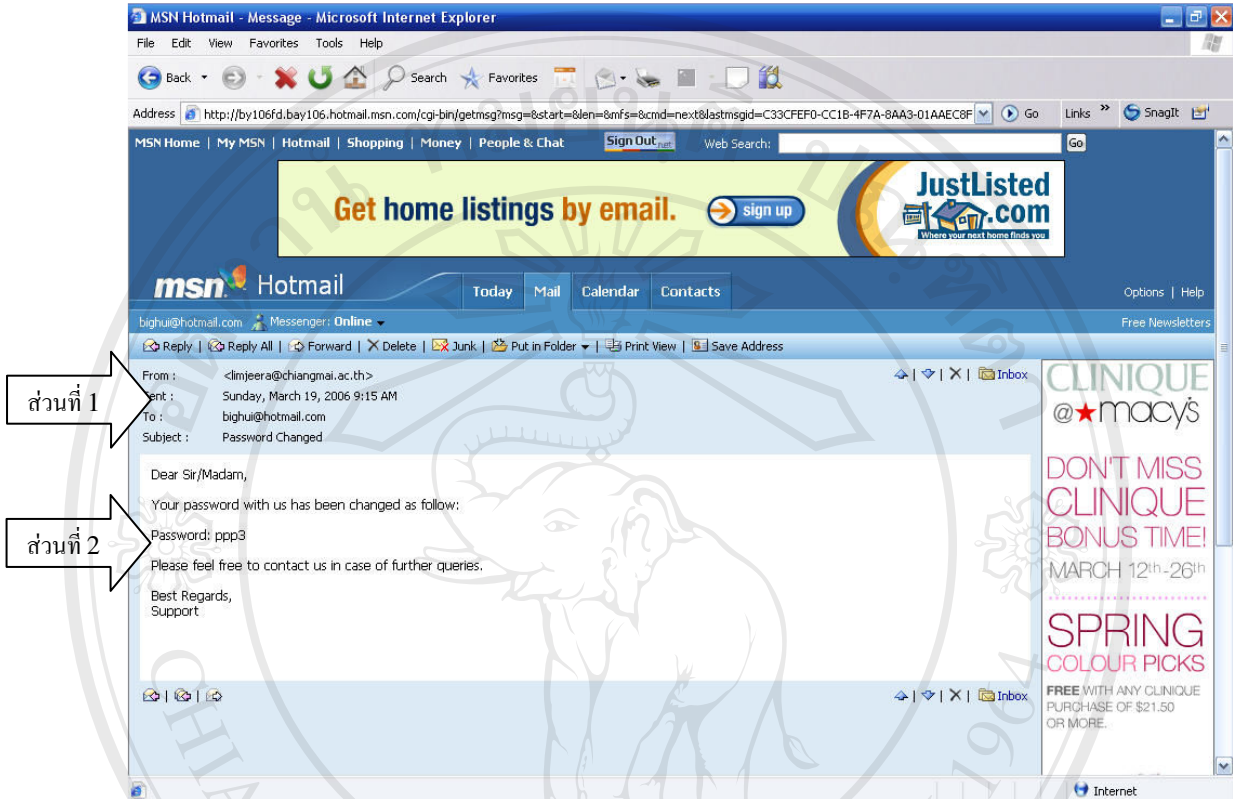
MSN Hotmail - Message - Microsoft Internet Explorer

File Edit View Favorites Tools Help

Back Search Favorites

Address http://by106fd.bay106.hotmail.msn.com/cgi-bin/getmsg?msg=&start=&len=&mfs=&cmd=next&lastmsgid=C33CFEF0-CC1B-4F7A-8AA3-01AAEC8F Go Links SnagIt

MSN Home | My MSN | Hotmail | Shopping | Money | People & Chat Sign Out Web Search: Go

Get home listings by email. sign up JustListed.com Where your next home finds you

msn Hotmail Today Mail Calendar Contacts Options | Help

bighui@hotmail.com Messenger: Online Free Newsletters

Reply | Reply All | Forward | Delete | Junk | Put in Folder | Print View | Save Address

From : <limjeera@chiangmai.ac.th>
Sent : Sunday, March 19, 2006 9:15 AM
To : bighui@hotmail.com
Subject : Password Changed

Inbox

ส่วนที่ 1

Dear Sir/Madam,

Your password with us has been changed as follow:

Password: ppp3

Please feel free to contact us in case of further queries.

Best Regards,
Support

ส่วนที่ 2

CLINIQUE @★macy's

DON'T MISS CLINIQUE BONUS TIME! MARCH 12th-26th

SPRING COLOUR PICKS

FREE WITH ANY CLINIQUE PURCHASE OF $21.50 OR MORE.

Inbox

Internet